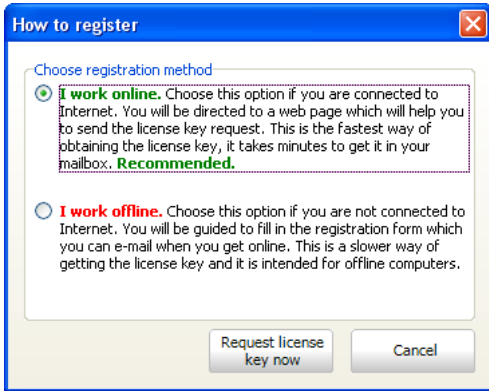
How to register

Choose registration method

I work online. Choose this option if you are connected to Internet. You will be directed to a web page which will help you to send the license key request. This is the fastest way of obtaining the license key, it takes minutes to get it in your mailbox. Recommended.

I work offline. Choose this option if you are not connected to Internet. You will be guided to fill in the registration form which you can e-mail when you get online. This is a slower way of getting the license key and it is intended for offline computers.

Request license key now

Cancel